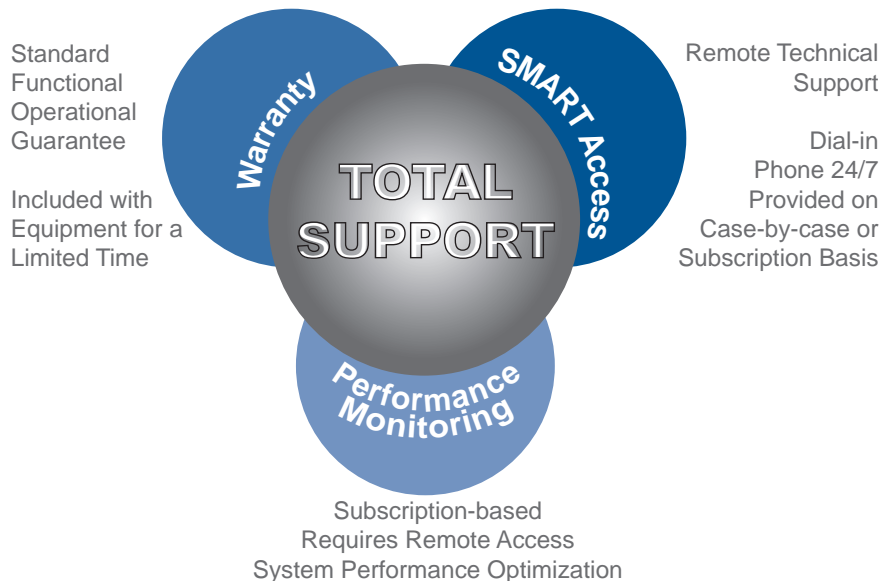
Standard Functional Operational Guarantee

Included with Equipment for a Limited Time

Warranty

SMART Access

Remote Technical Support

Dial-in Phone 24/7 Provided on Case-by-case or Subscription Basis

TOTAL SUPPORT

Performance Monitoring

Subscription-based
Requires Remote Access
System Performance Optimization